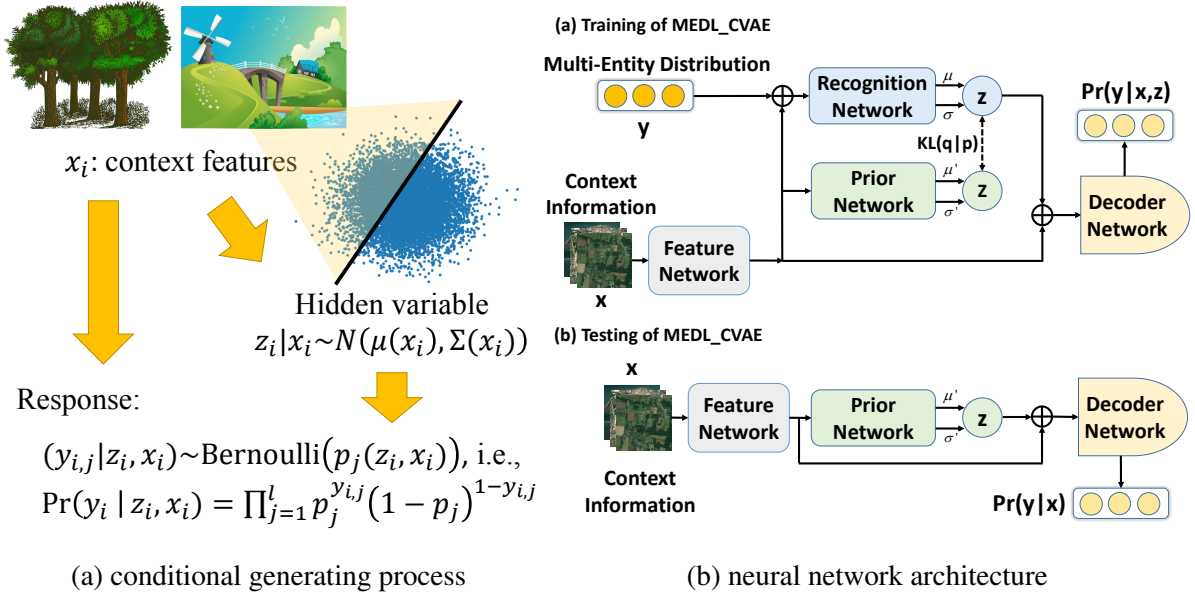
$x_i$: context features

Hidden variable
$z_i|x_i \sim N(\mu(x_i), \Sigma(x_i))$

Response:
$(y_{i,j}|z_i, x_i) \sim \text{Bernoulli}(p_j(z_i, x_i))$, i.e.,
$\Pr(y_i \mid z_i, x_i) = \prod_{j=1}^{l} p_j^{y_{i,j}} (1-p_j)^{1-y_{i,j}}$

(a) conditional generating process

(a) Training of MEDL_CVAE

Multi-Entity Distribution

y

Recognition Network

$\mu$

$\sigma$

z

KL(q|p)

Pr(y|x,z)

Context Information

Prior Network

$\mu'$

$\sigma'$

z

Decoder Network

Feature Network

x

(b) Testing of MEDL_CVAE

x

Feature Network

Prior Network

$\mu'$

$\sigma'$

z

Decoder Network

Context Information

Pr(y|x)

(b) neural network architecture